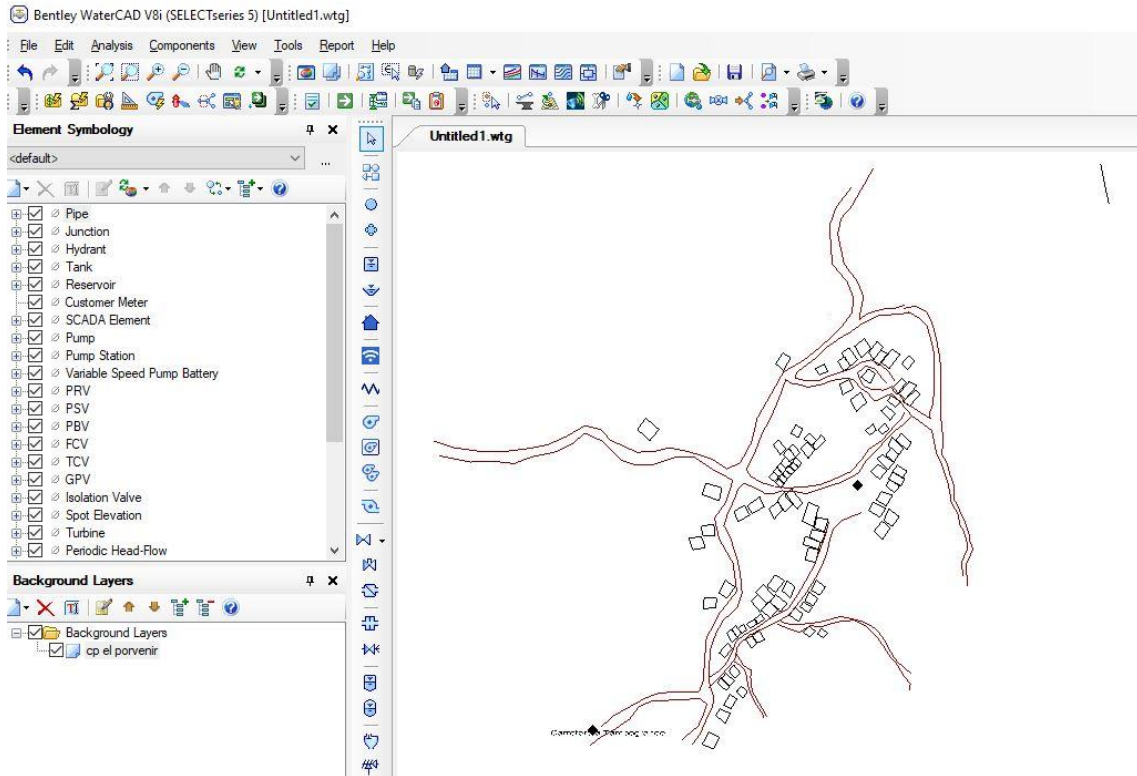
Bentley WaterCAD V8i (SELECTseries 5) [Untitled1.wtg]

File Edit Analysis Components View Tools Report Help

Element Symbology

<default>

Pipe
Junction
Hydrant
Tank
Reservoir
Customer Meter
SCADA Element
Pump
Pump Station
Variable Speed Pump Battery
PRV
PSV
PBV
FCV
TCV
GPV
Isolation Valve
Spot Elevation
Turbine
Periodic Head-Flow

Background Layers

Background Layers
cp el porvenir

Untitled1.wtg

Carretera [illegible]